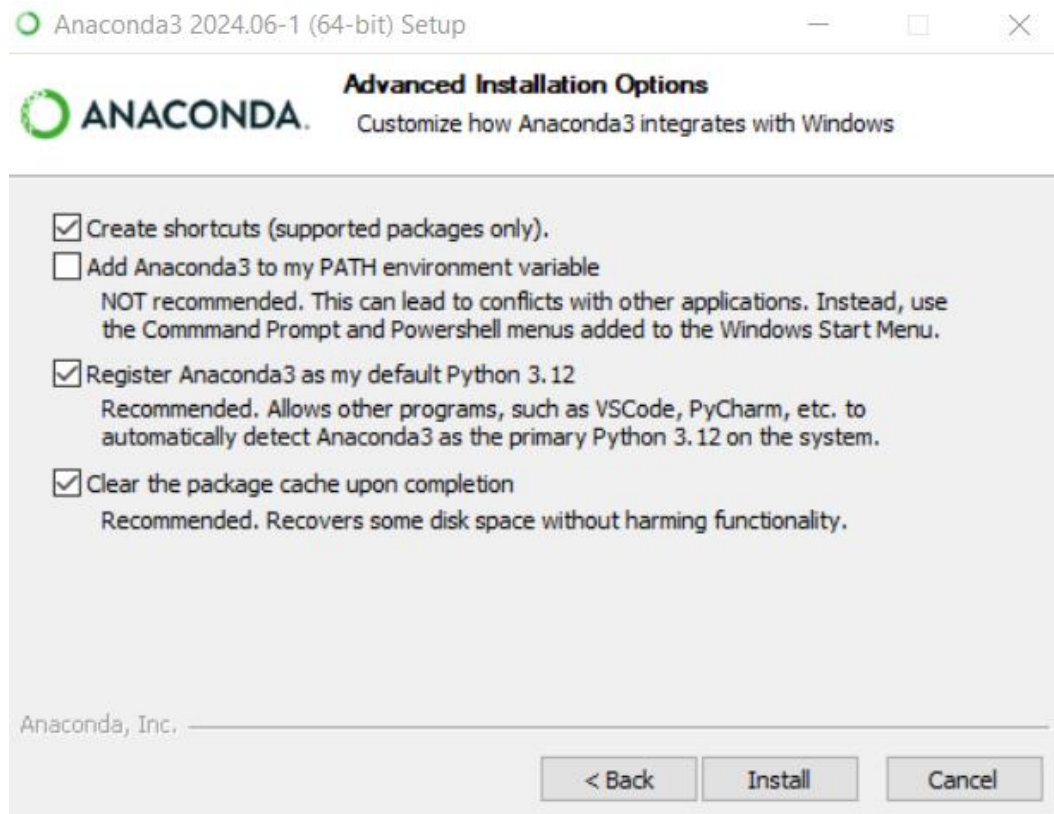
Anaconda3 2024.06-1 (64-bit) Setup

ANACONDA.

Advanced Installation Options
Customize how Anaconda3 integrates with Windows

☑ Create shortcuts (supported packages only).

☐ Add Anaconda3 to my PATH environment variable
NOT recommended. This can lead to conflicts with other applications. Instead, use the Commmand Prompt and Powershell menus added to the Windows Start Menu.

☑ Register Anaconda3 as my default Python 3.12
Recommended. Allows other programs, such as VSCode, PyCharm, etc. to automatically detect Anaconda3 as the primary Python 3.12 on the system.

☑ Clear the package cache upon completion
Recommended. Recovers some disk space without harming functionality.

Anaconda, Inc.

< Back | Install | Cancel